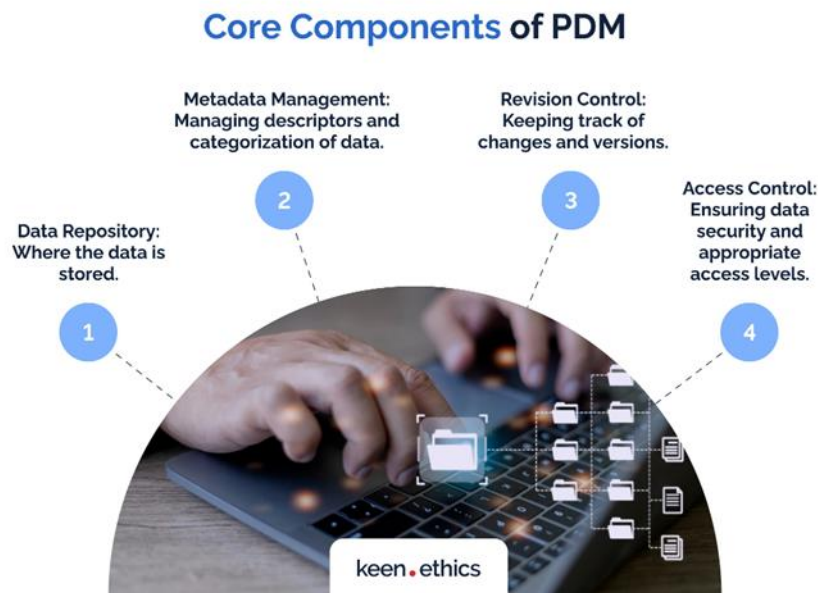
Core Components of PDM

Metadata Management: Managing descriptors and categorization of data.

Revision Control: Keeping track of changes and versions.

2

3

Access Control: Ensuring data security and appropriate access levels.

Data Repository: Where the data is stored.

1

4

keen.ethics